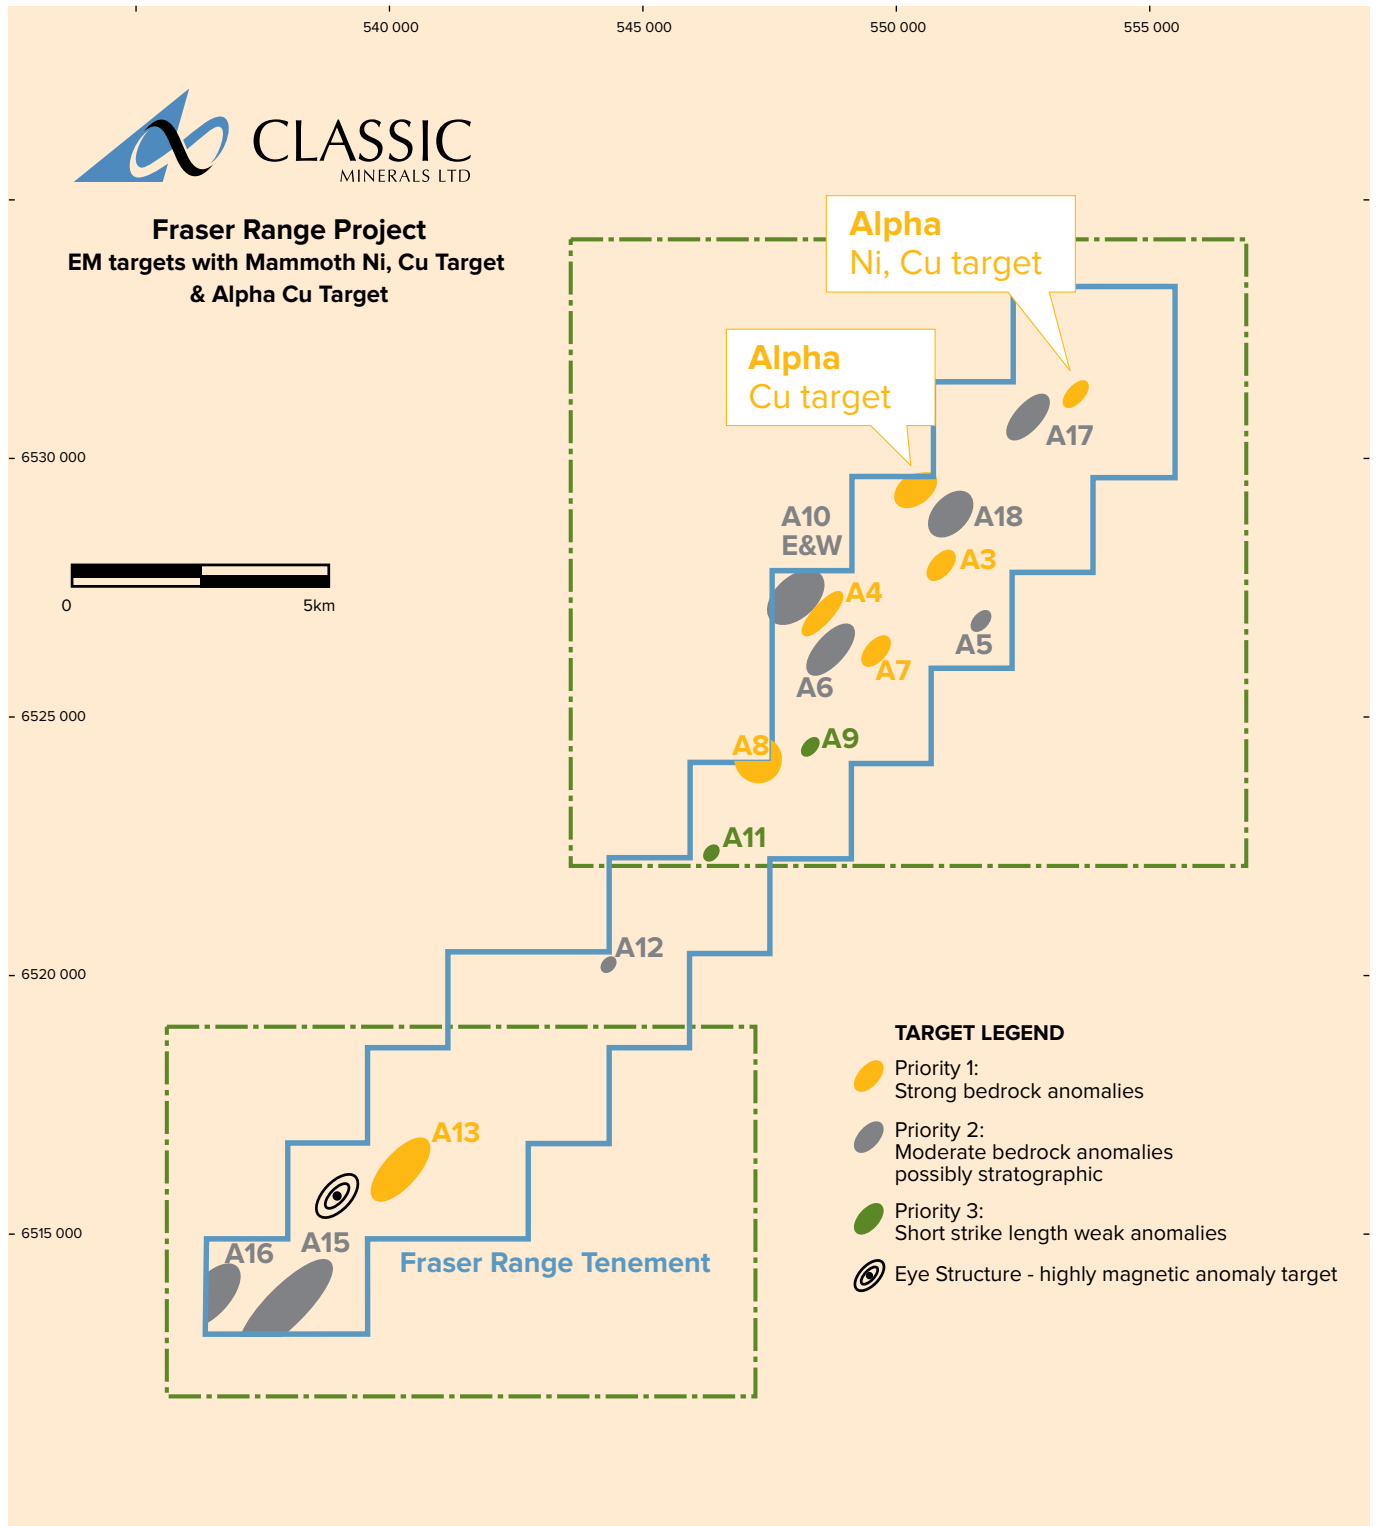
540 000
545 000
550 000
555 000

CLASSIC
MINERALS LTD

Fraser Range Project
EM targets with Mammoth Ni, Cu Target
& Alpha Cu Target

6530 000
6525 000
6520 000
6515 000

0
5km

Alpha
Ni, Cu target

Alpha
Cu target

A17
A18
A10
E&W
A3
A4
A5
A7
A6
A8
A9
A11
A12
A13
A16
A15

Fraser Range Tenement

TARGET LEGEND
Priority 1:
Strong bedrock anomalies
Priority 2:
Moderate bedrock anomalies possibly stratographic
Priority 3:
Short strike length weak anomalies
Eye Structure - highly magnetic anomaly target